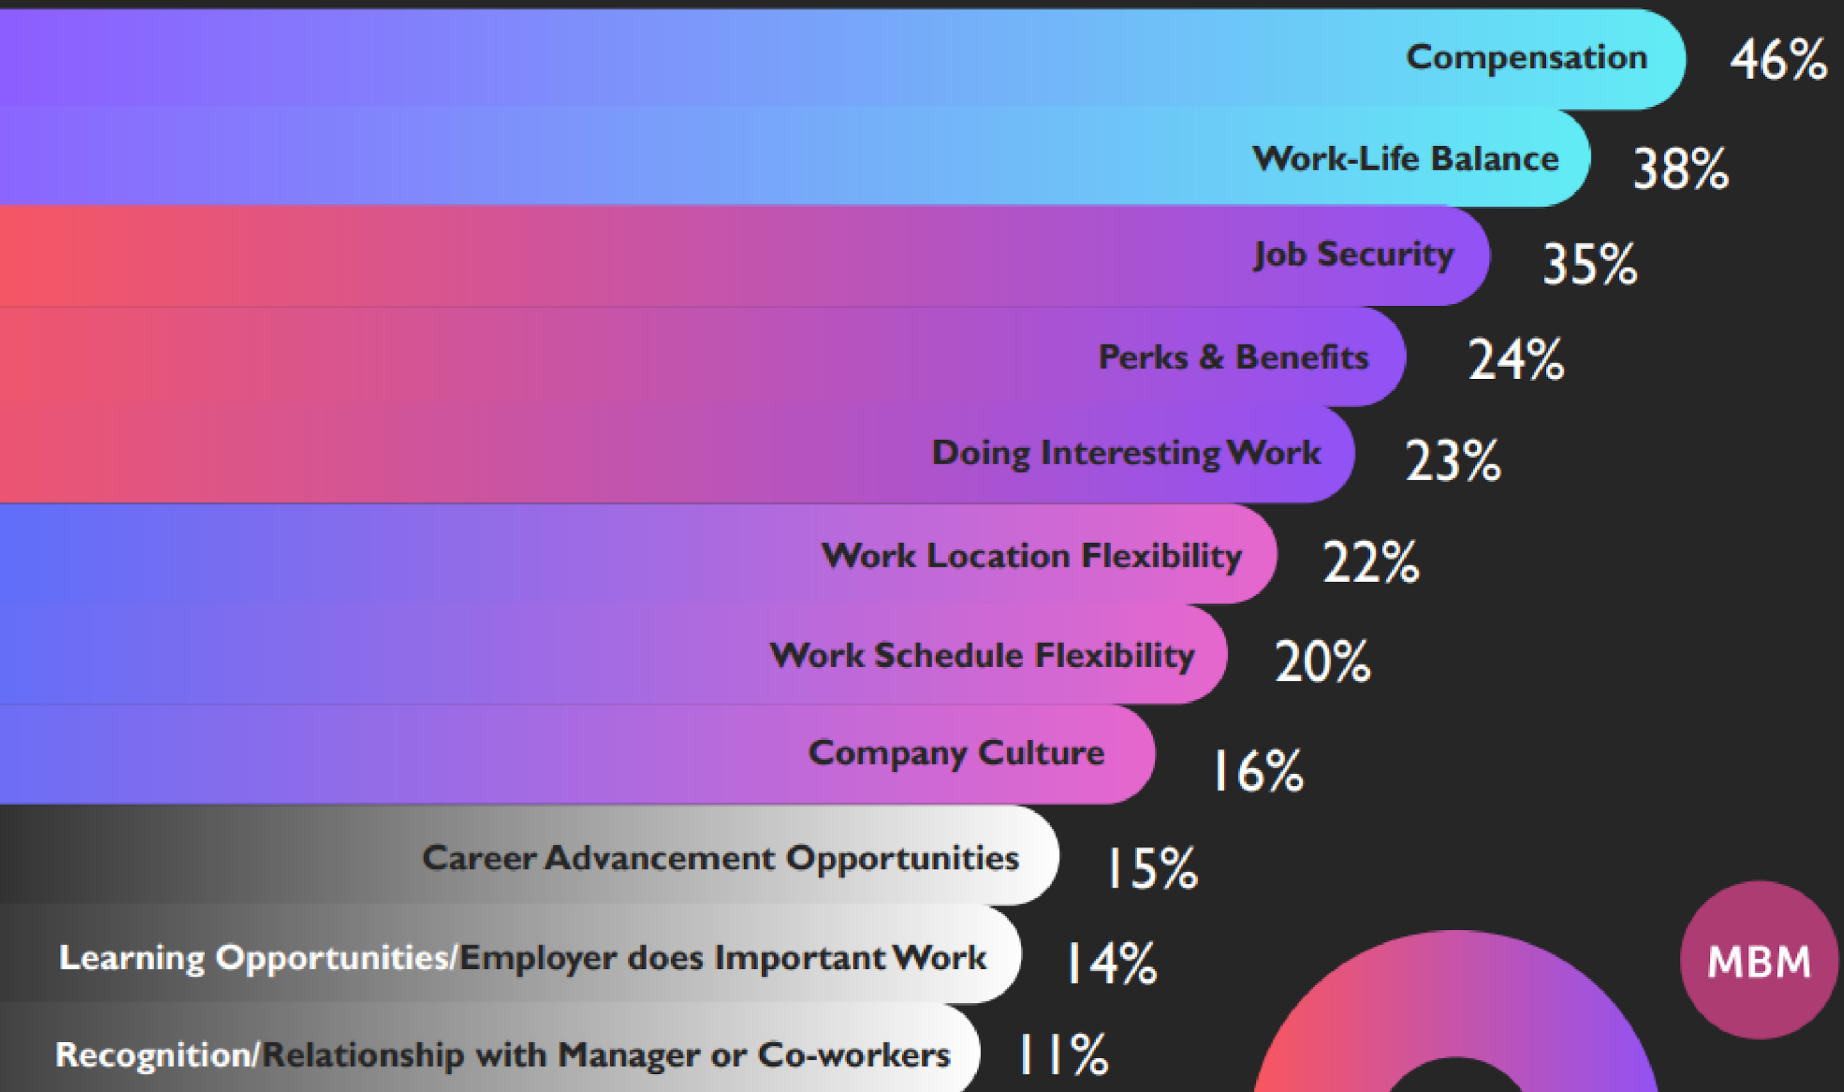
Compensation 46%

Work-Life Balance 38%

Job Security 35%

Perks & Benefits 24%

Doing Interesting Work 23%

Work Location Flexibility 22%

Work Schedule Flexibility 20%

Company Culture 16%

Career Advancement Opportunities 15%

Learning Opportunities/Employer does Important Work 14%

Recognition/Relationship with Manager or Co-workers 11%

MBM